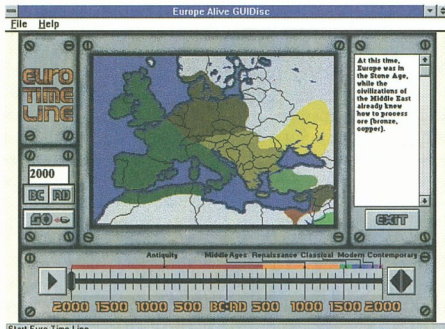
Europe Alive GUIDisc

File Help

EURO TIME LINE

2000

BC AD

GO

At this time, Europe was in the Stone Age, while the civilizations of the Middle East already knew how to process ore (bronze, copper).

EXIT

Antiquity Middle Ages Renaissance Classical Modern Contemporary

2000 1500 1000 500 BC-AD 500 1000 1500 2000

Start Euro Time Line